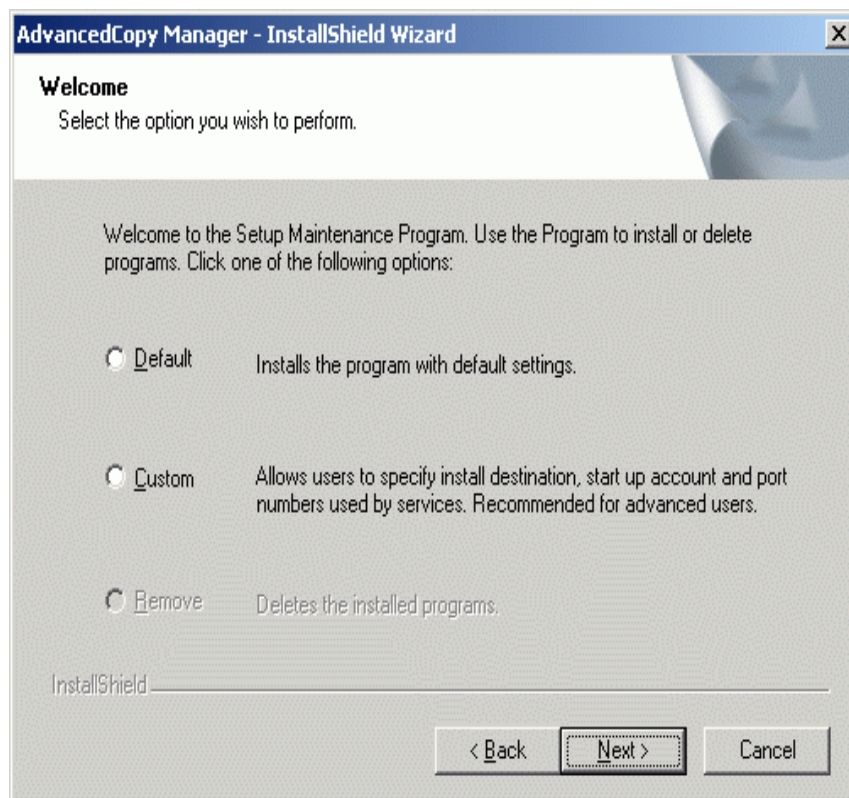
AdvancedCopy Manager - InstallShield Wizard

Welcome

Select the option you wish to perform.

Welcome to the Setup Maintenance Program. Use the Program to install or delete programs. Click one of the following options:

Default Installs the program with default settings.

Custom Allows users to specify install destination, start up account and port numbers used by services. Recommended for advanced users.

Remove Deletes the installed programs.

InstallShield

< Back Next > Cancel